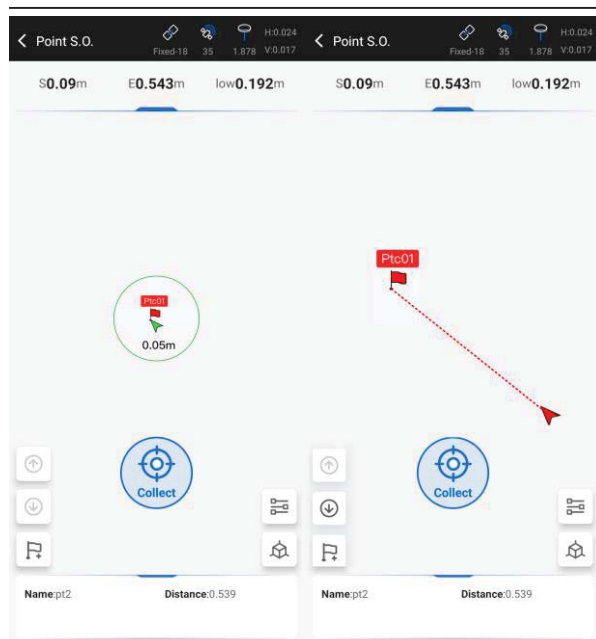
Point S.O.

Fixed-18 35 1.878 H:0.024 V:0.017

S0.09m E0.543m low0.192m

Ptc01

0.05m

Collect

Name:pt2 Distance:0.539

Point S.O.

Fixed-18 35 1.878 H:0.024 V:0.017

S0.09m E0.543m low0.192m

Ptc01

Collect

Name:pt2 Distance:0.539